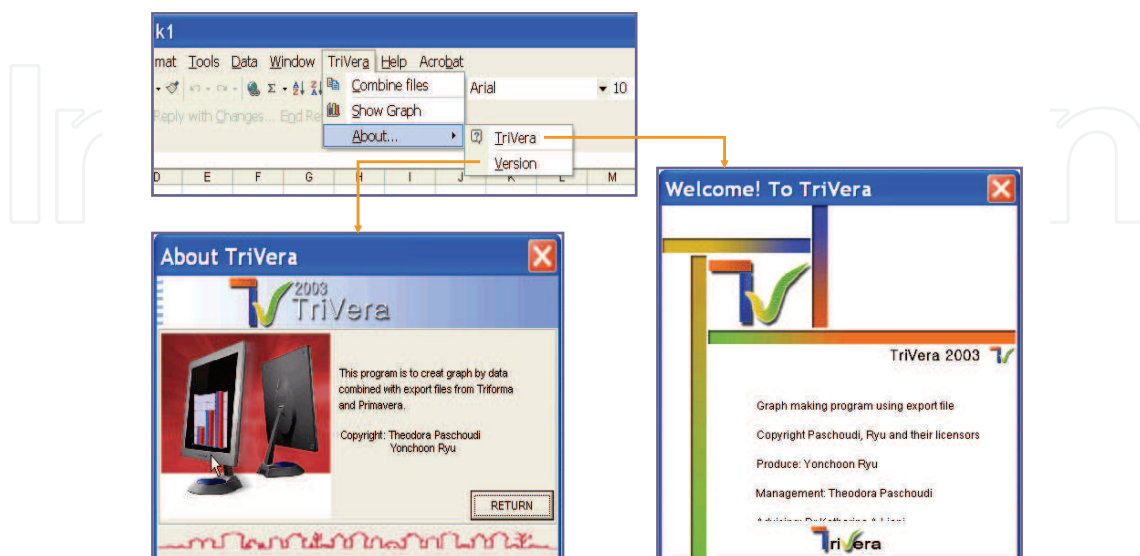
k1

mat Tools Data Window TriVera Help Acrobat

Combine files

Show Graph

About...

TriVera

Version

Arial

10

Reply with Changes... End Re

D E F G H I J K L M

About TriVera

2003 TriVera

This program is to creat graph by data combined with export files from Triforma and Primavera.

Copyright: Theodora Paschoudi Yonchoon Ryu

RETURN

Welcome! To TriVera

TriVera 2003

Graph making program using export file

Copyright Paschoudi, Ryu and their licensors

Produce: Yonchoon Ryu

Management: Theodora Paschoudi

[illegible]

TriVera